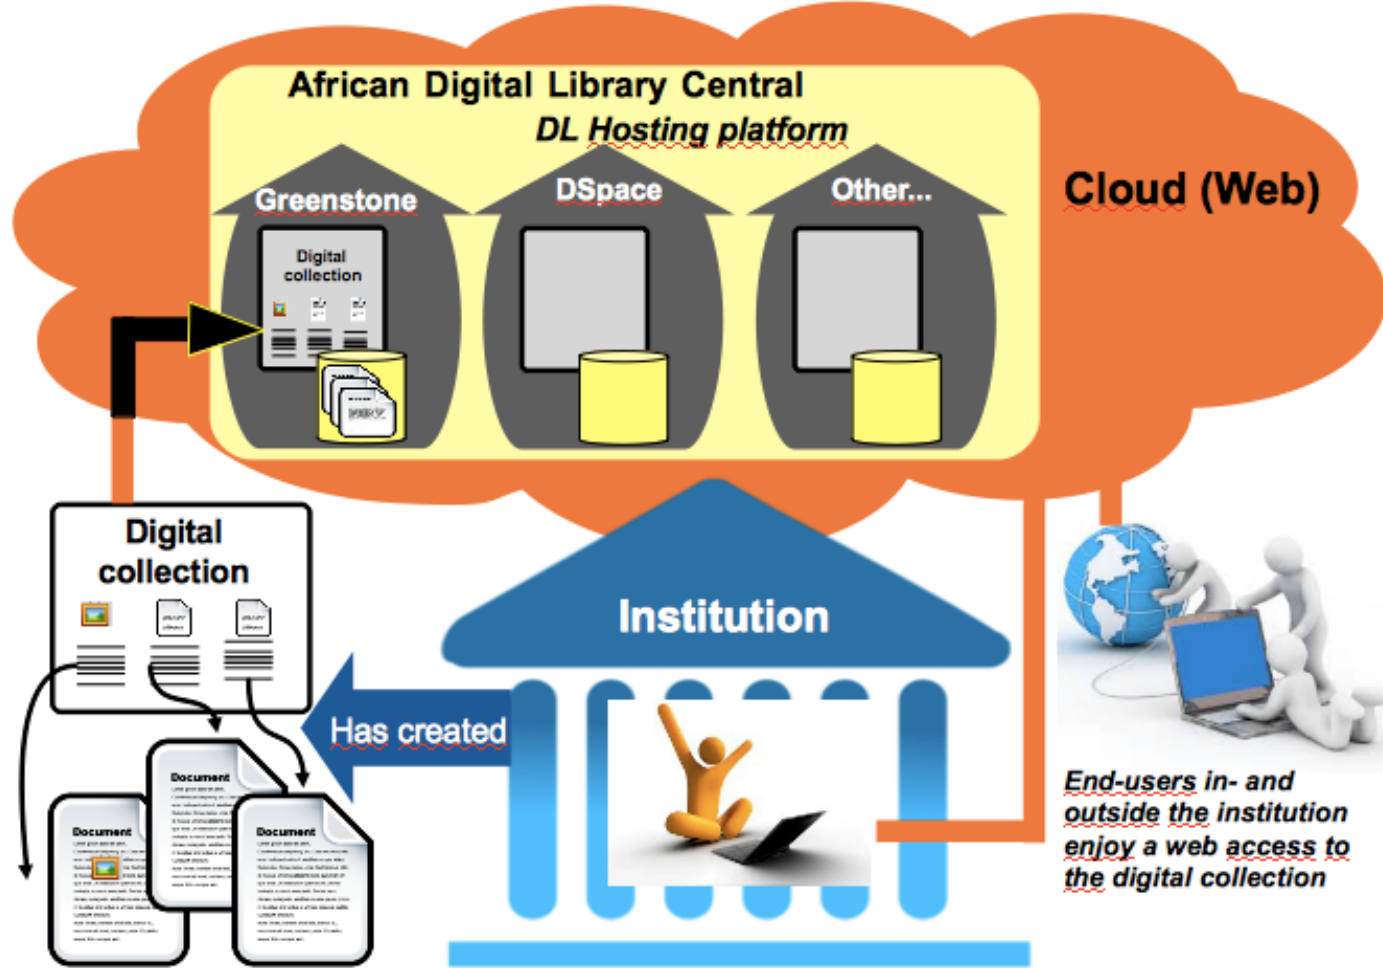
African Digital Library Central
DL Hosting platform

Greenstone
Digital collection

DSpace

Other...

Cloud (Web)

Digital collection

Institution

Has created

Document

Document

Document

End-users in- and outside the institution enjoy a web access to the digital collection